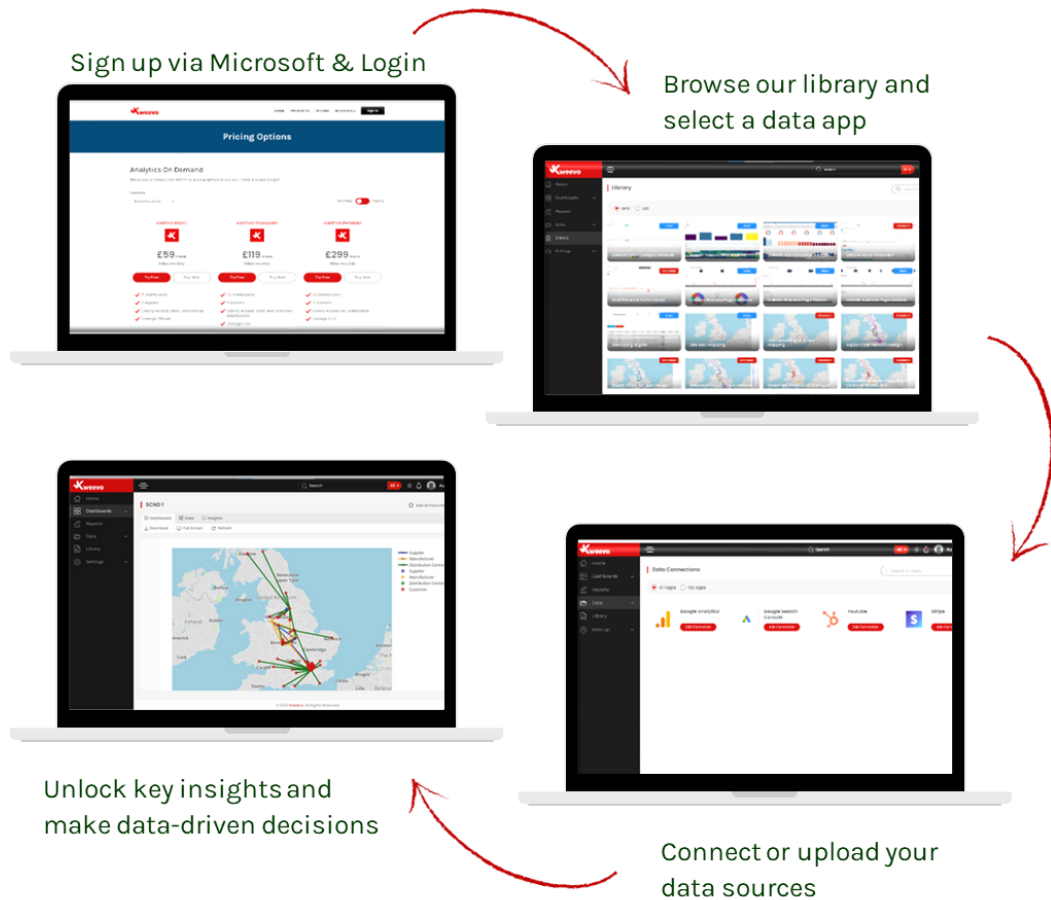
Sign up via Microsoft & Login

Kweevo

Sign in

Pricing Options

Analytics On Demand

£59

£119

£299

Try Free

Try Free

Try Free

Browse our library and select a data app

Kweevo

Library

Home

Dashboards

Reports

Data

Library

Settings

Connect or upload your data sources

Kweevo

Search

Data Connections

All Apps

My Apps

Google Analytics

Google Search Console

Youtube

Stripe

Home

Dashboards

Reports

Data

Library

Settings

Unlock key insights and make data-driven decisions

Kweevo

Search

Home

Dashboards

Reports

Data

Library

Settings

SCND 1

Dashboard

Data

Insights

Download

Full Screen

Refresh

Supplier

Manufacturer

Distribution Centre

Supplier

Manufacturer

Distribution Centre

Customer